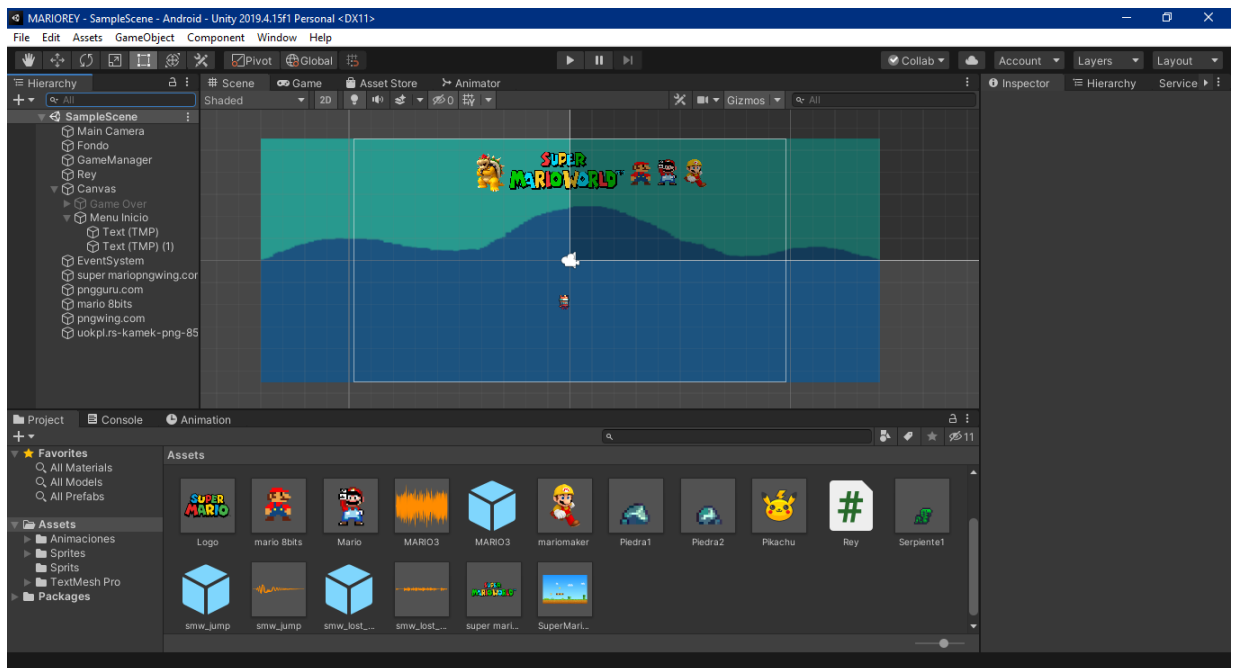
MARIOREY - SampleScene - Android - Unity 2019.4.15f1 Personal <DX11>

File Edit Assets GameObject Component Window Help

Pivot Global

Collab Account Layers Layout

Hierarchy
All
SampleScene
Main Camera
Fondo
GameManager
Rey
Canvas
Game Over
Menu Inicio
Text (TMP)
Text (TMP) (1)
EventSystem
super mariopngwing.cor
pngguru.com
mario 8bits
pngwing.com
uokpl.rs-kamek-png-85

Scene Game Asset Store Animator
Shaded 2D 0 Gizmos All

SUPER MARIO WORLD

Inspector Hierarchy Service

Project Console Animation

11

Favorites
All Materials
All Models
All Prefabs

Assets
Animaciones
Sprites
Sprits
TextMesh Pro
Packages

Assets

SUPER MARIO
Logo
mario 8bits
Mario
MARIO3
MARIO3
mariomaker
Piedra1
Piedra2
Pikachu
Rey
Serpiente1
smw_jump
smw_jump
smw_lost_...
smw_lost_...
super mari...
SuperMari...